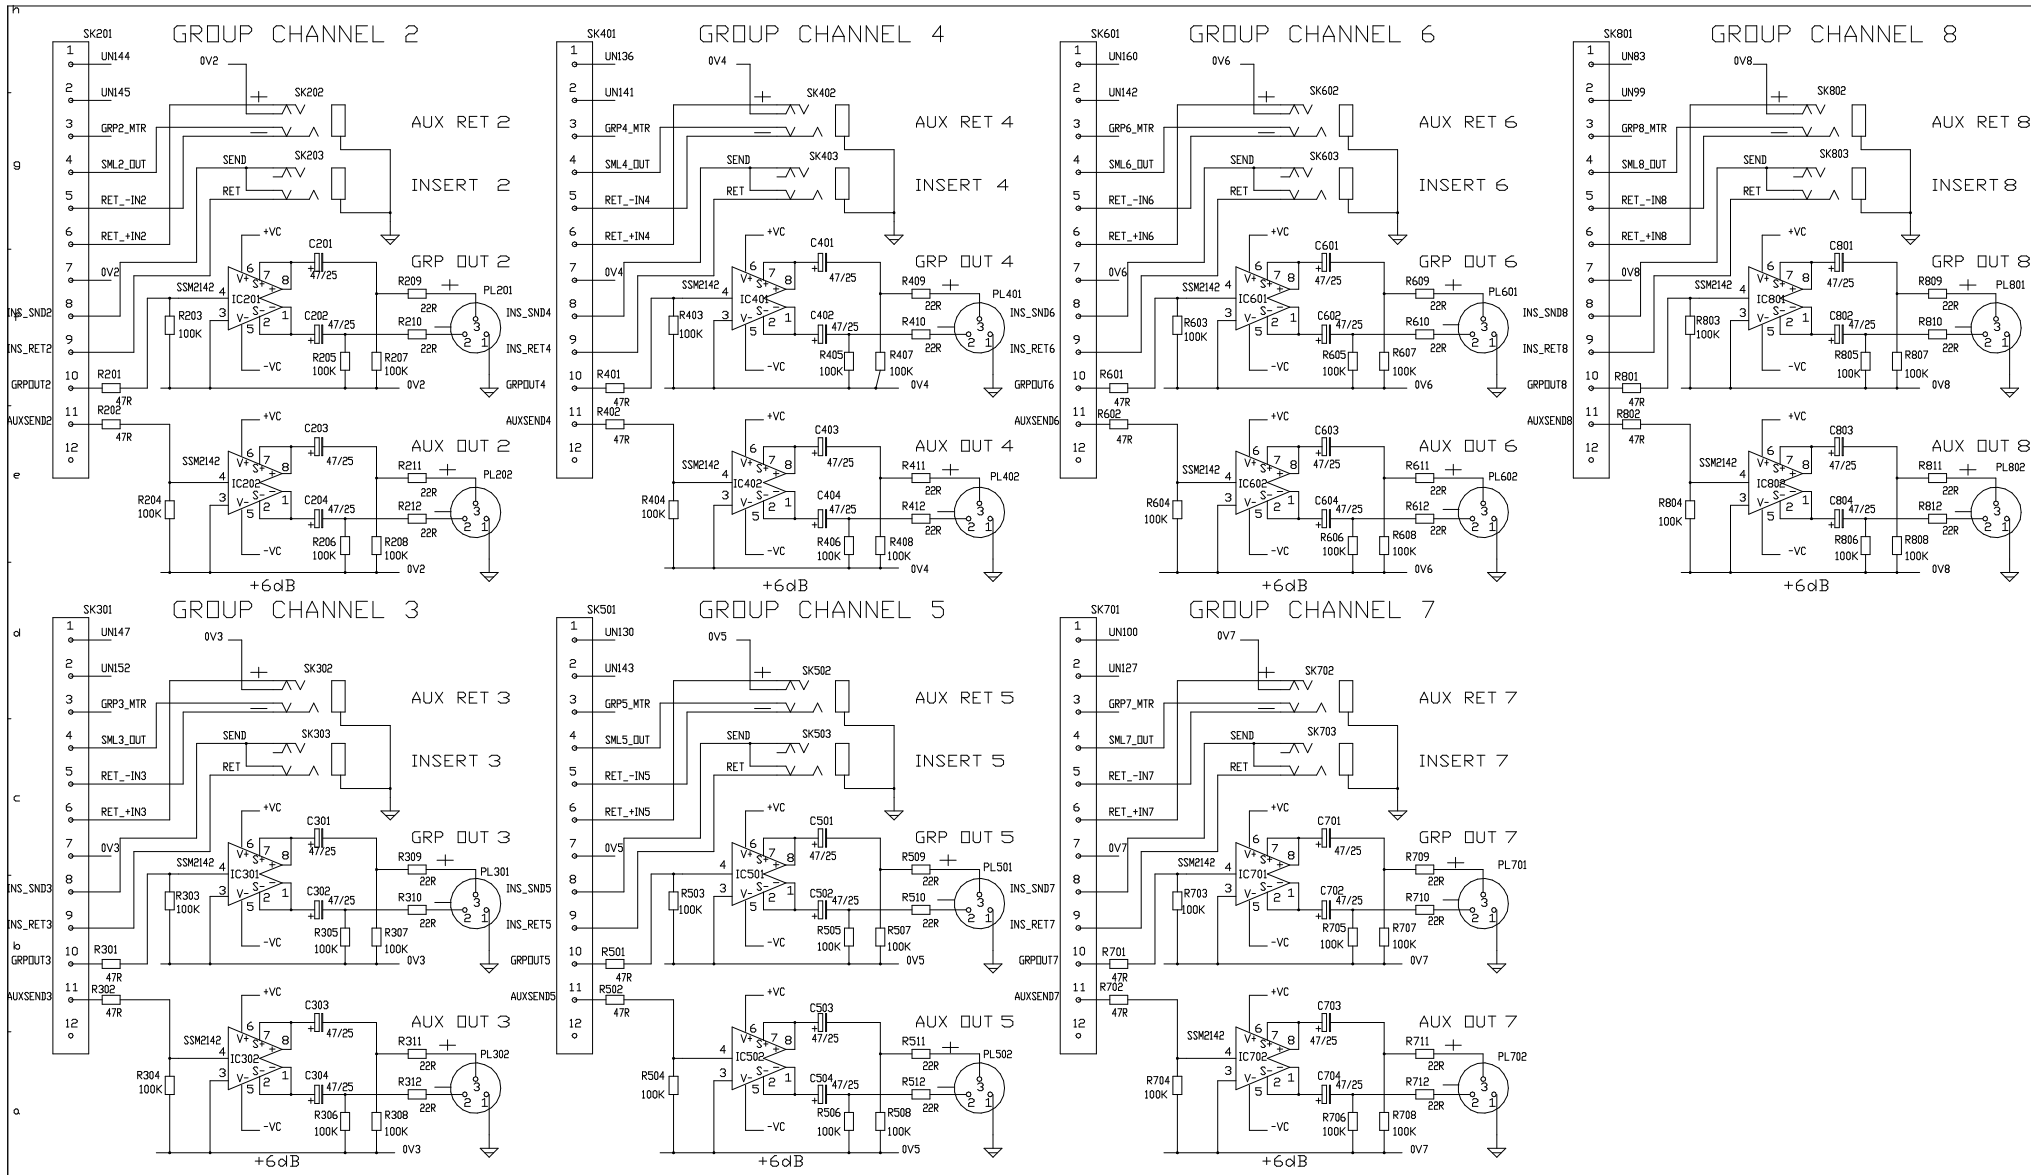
h

g

e

d

c

b

a

GROUP CHANNEL 2

SK201
1 UN144
2 UN145
3 GRP2_MTR
4 SML2_OUT
5 RET_-IN2
6 RET_+IN2
7 0V2
8
9
10
11
12

INS_SND2
INS_RET2
GRPOUT2
AUXSEND2

0V2
SK202
AUX RET 2
SEND
SK203
RET
INSERT 2

+VC
C201
47/25
SSM2142
IC201
R203
100K
C202
47/25
R205
100K
R207
100K
-VC
GRP OUT 2
R209
22R
R210
22R
PL201
INS_SND4
INS_RET4
GRPOUT4
R201
47R
R202
47R
0V2

+VC
C203
47/25
SSM2142
IC202
R204
100K
C204
47/25
R206
100K
R208
100K
-VC
AUX OUT 2
R211
22R
R212
22R
PL202
0V2
+6dB

GROUP CHANNEL 4

SK401
1 UN136
2 UN141
3 GRP4_MTR
4 SML4_OUT
5 RET_-IN4
6 RET_+IN4
7 0V4
8
9
10
11
12

0V4
SK402
AUX RET 4
SEND
SK403
RET
INSERT 4

+VC
C401
47/25
SSM2142
IC401
R403
100K
C402
47/25
R405
100K
R407
100K
-VC
GRP OUT 4
R409
22R
R410
22R
PL401
INS_SND6
INS_RET6
GRPOUT6
R401
47R
R402
47R
AUXSEND4
0V4

+VC
C403
47/25
SSM2142
IC402
R404
100K
C404
47/25
R406
100K
R408
100K
-VC
AUX OUT 4
R411
22R
R412
22R
PL402
0V4
+6dB

GROUP CHANNEL 6

SK601
1 UN160
2 UN142
3 GRP6_MTR
4 SML6_OUT
5 RET_-IN6
6 RET_+IN6
7 0V6
8
9
10
11
12

0V6
SK602
AUX RET 6
SEND
SK603
RET
INSERT 6

+VC
C601
47/25
SSM2142
IC601
R603
100K
C602
47/25
R605
100K
R607
100K
-VC
GRP OUT 6
R609
22R
R610
22R
PL601
INS_SND8
INS_RET8
GRPOUT8
R601
47R
R602
47R
AUXSEND6
0V6

+VC
C603
47/25
SSM2142
IC602
R604
100K
C604
47/25
R606
100K
R608
100K
-VC
AUX OUT 6
R611
22R
R612
22R
PL602
0V6
+6dB

GROUP CHANNEL 8

SK801
1 UN83
2 UN99
3 GRP8_MTR
4 SML8_OUT
5 RET_-IN8
6 RET_+IN8
7 0V8
8
9
10
11
12

0V8
SK802
AUX RET 8
SEND
SK803
RET
INSERT 8

+VC
C801
47/25
SSM2142
IC801
R803
100K
C802
47/25
R805
100K
R807
100K
-VC
GRP OUT 8
R809
22R
R810
22R
PL801
R801
47R
R802
47R
AUXSEND8
0V8

+VC
C803
47/25
SSM2142
IC802
R804
100K
C804
47/25
R806
100K
R808
100K
-VC
AUX OUT 8
R811
22R
R812
22R
PL802
0V8
+6dB

GROUP CHANNEL 3

SK301
1 UN147
2 UN152
3 GRP3_MTR
4 SML3_OUT
5 RET_-IN3
6 RET_+IN3
7 0V3
8
9
10
11
12

INS_SND3
INS_RET3
GRPOUT3
AUXSEND3

0V3
SK302
AUX RET 3
SEND
SK303
RET
INSERT 3

+VC
C301
47/25
SSM2142
IC301
R303
100K
C302
47/25
R305
100K
R307
100K
-VC
GRP OUT 3
R309
22R
R310
22R
PL301
INS_SND5
INS_RET5
GRPOUT5
R301
47R
R302
47R
0V3

+VC
C303
47/25
SSM2142
IC302
R304
100K
C304
47/25
R306
100K
R308
100K
-VC
AUX OUT 3
R311
22R
R312
22R
PL302
0V3
+6dB

GROUP CHANNEL 5

SK501
1 UN130
2 UN143
3 GRP5_MTR
4 SML5_OUT
5 RET_-IN5
6 RET_+IN5
7 0V5
8
9
10
11
12

0V5
SK502
AUX RET 5
SEND
SK503
RET
INSERT 5

+VC
C501
47/25
SSM2142
IC501
R503
100K
C502
47/25
R505
100K
R507
100K
-VC
GRP OUT 5
R509
22R
R510
22R
PL501
INS_SND7
INS_RET7
GRPOUT7
R501
47R
R502
47R
AUXSEND5
0V5

+VC
C503
47/25
SSM2142
IC502
R504
100K
C504
47/25
R506
100K
R508
100K
-VC
AUX OUT 5
R511
22R
R512
22R
PL502
0V5
+6dB

GROUP CHANNEL 7

SK701
1 UN100
2 UN127
3 GRP7_MTR
4 SML7_OUT
5 RET_-IN7
6 RET_+IN7
7 0V7
8
9
10
11
12

0V7
SK702
AUX RET 7
SEND
SK703
RET
INSERT 7

+VC
C701
47/25
SSM2142
IC701
R703
100K
C702
47/25
R705
100K
R707
100K
-VC
GRP OUT 7
R709
22R
R710
22R
PL701
R701
47R
R702
47R
AUXSEND7
0V7

+VC
C703
47/25
SSM2142
IC702
R704
100K
C704
47/25
R706
100K
R708
100K
-VC
AUX OUT 7
R711
22R
R712
22R
PL702
0V7
+6dB